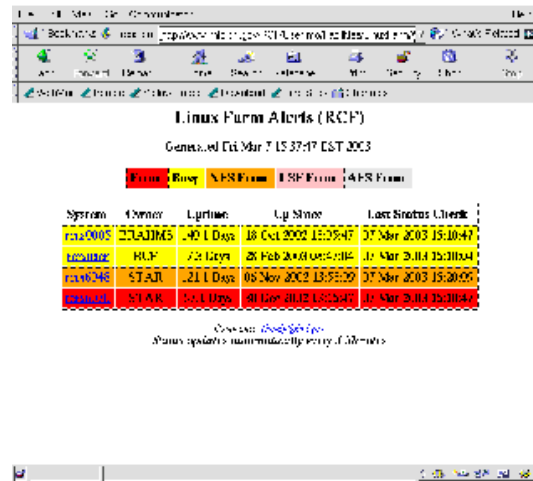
Linux Farm Alerts (RCF)

Generated Fri Mar 7 15:37:47 EST 2003

Error | Busy | NFS Error | LSF Error | AFS Error

| System | Owner | Uptime | Up Since | Last Status Check |
|---|---|---|---|---|
| rcas0005 | STARIMS | 140.1 Days | 18 Oct 2002 15:25:47 | 07 Mar 2003 15:10:47 |
| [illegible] | RCF | 7.5 Days | 28 Feb 2003 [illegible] | 07 Mar 2003 15:10:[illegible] |
| rcas0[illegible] | STAR | 121.1 Days | 06 Nov 2002 13:55:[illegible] | 07 Mar 2003 15:20:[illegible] |
| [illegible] | STAR | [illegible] Days | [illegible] | 07 Mar 2003 15:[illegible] |

Contact: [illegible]
Status updates automatically every 5 Minutes